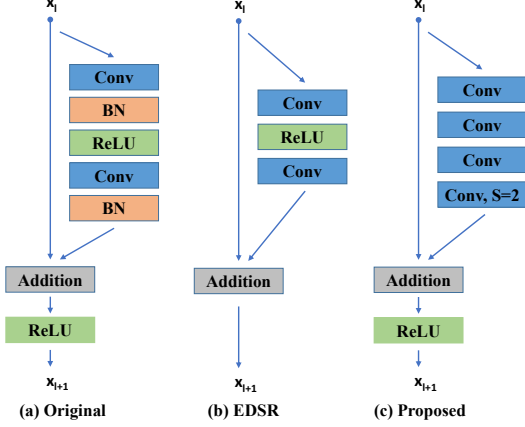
$x_l$

Conv

BN

ReLU

Conv

BN

Addition

ReLU

$x_{l+1}$

(a) Original

$x_l$

Conv

ReLU

Conv

Addition

$x_{l+1}$

(b) EDSR

$x_l$

Conv

Conv

Conv

Conv, S=2

Addition

ReLU

$x_{l+1}$

(c) Proposed